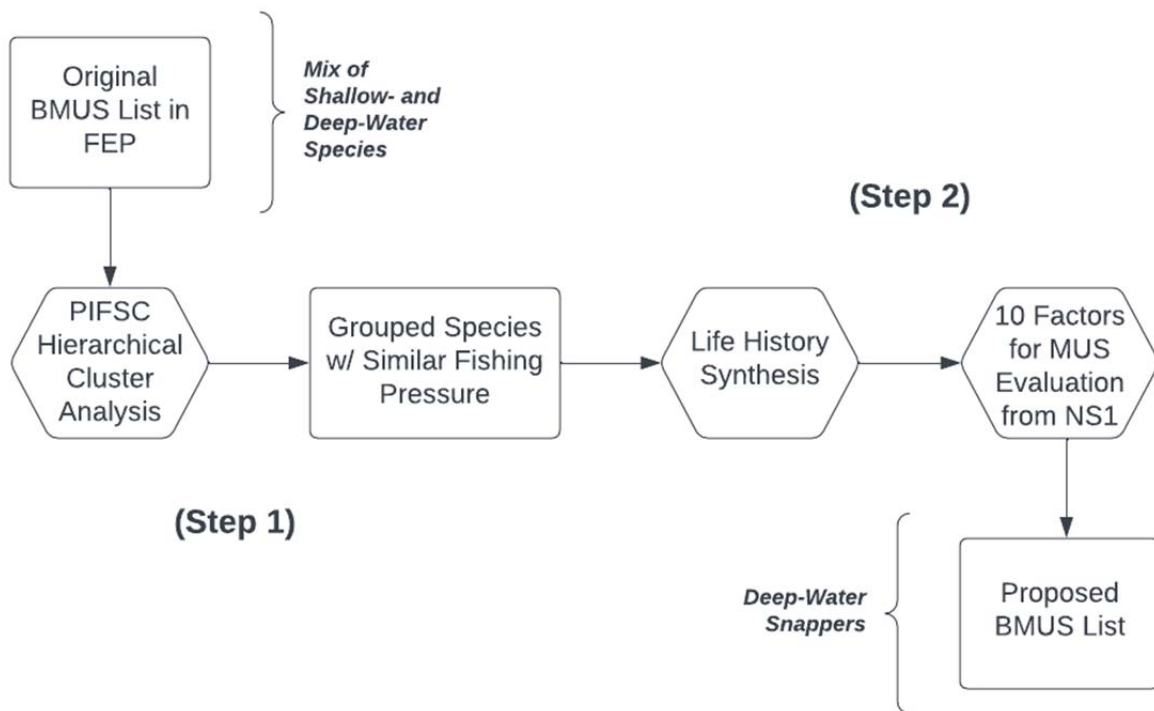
Original BMUS List in FEP

Mix of Shallow- and Deep-Water Species

(Step 2)

PIFSC Hierarchical Cluster Analysis

Grouped Species w/ Similar Fishing Pressure

Life History Synthesis

10 Factors for MUS Evaluation from NS1

(Step 1)

Deep-Water Snappers

Proposed BMUS List